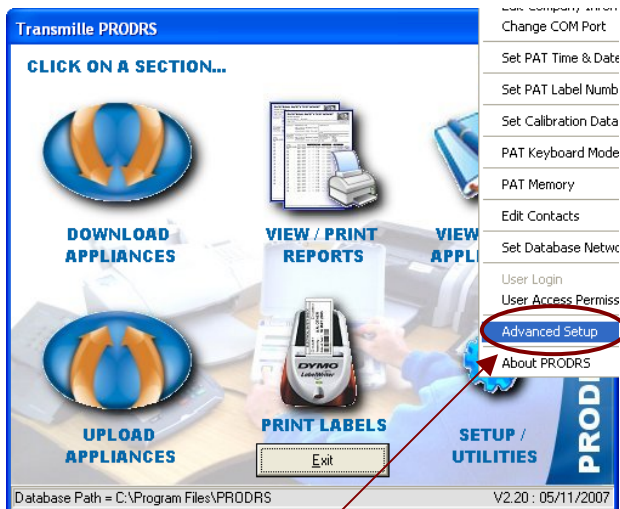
Transmille PRODRS

CLICK ON A SECTION...

DOWNLOAD APPLIANCES

VIEW / PRINT REPORTS

VIEW APPL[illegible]

UPLOAD APPLIANCES

DYMO LabelWriter

PRINT LABELS

Exit

SETUP / UTILITIES

PROD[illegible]

Edit Company Infor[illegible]
Change COM Port
Set PAT Time & Date
Set PAT Label Numb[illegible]
Set Calibration Data
PAT Keyboard Mode
PAT Memory
Edit Contacts
Set Database Netwo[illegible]
User Login
User Access Permiss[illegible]
Advanced Setup
About PRODRS

Database Path = C:\Program Files\PRODRS

V2.20 : 05/11/2007